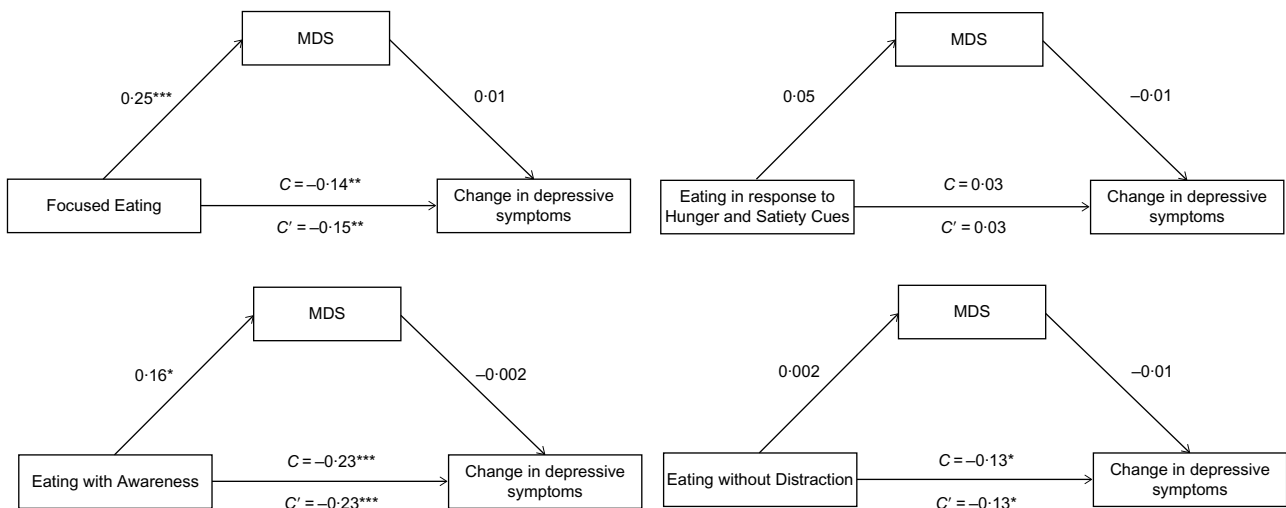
MDS

0·25***

0·01

Focused Eating

$C$ = –0·14**

$C'$ = –0·15**

Change in depressive symptoms

MDS

0·05

–0·01

Eating in response to Hunger and Satiety Cues

$C$ = 0·03

$C'$ = 0·03

Change in depressive symptoms

MDS

0·16*

–0·002

Eating with Awareness

$C$ = –0·23***

$C'$ = –0·23***

Change in depressive symptoms

MDS

0·002

–0·01

Eating without Distraction

$C$ = –0·13*

$C'$ = –0·13*

Change in depressive symptoms